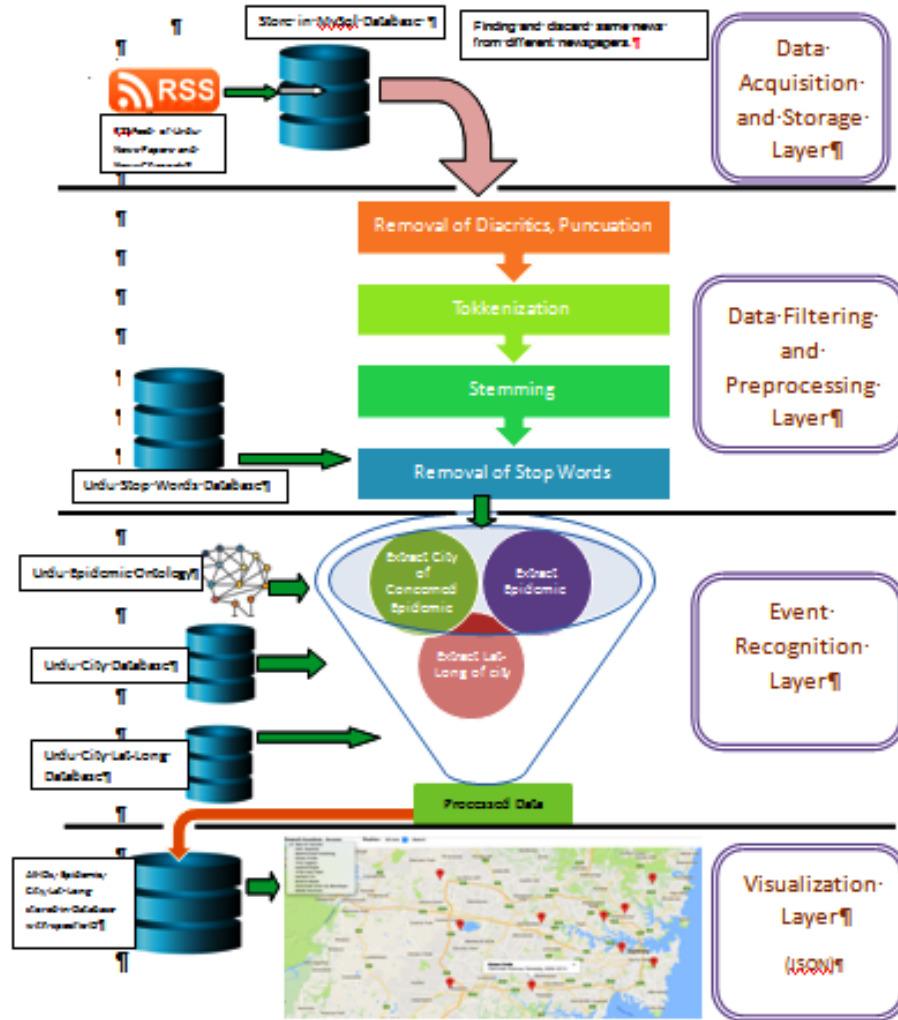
¶

¶

Store·in·MySQL·Database·¶

Finding·and·discard·same·news·from·different·newspapers.¶

RSS

RSS·feeds·of·Urdu·News·Papers·and·News·Channels¶

Data·Acquisition·and·Storage·Layer¶

¶

Removal of Diacritics, Puncuation

¶

Tokkenization

¶

¶

Stemming

¶

¶

¶

Removal of Stop Words

Urdu·Stop·Words·Database¶

Data·Filtering·and·Preprocessing·Layer¶

¶

Urdu·Epidemic·Ontology¶

Extract City of Concerned Epidemic

Extract Epidemic

Extract Lat-Long of city

¶

Urdu·City·Database¶

Event·Recognition·Layer¶

¶

Urdu·City·Lat-Long·Database¶

¶

Processed Data

¶

All·City·Epidemic·City·Lat-Long·stored·in·Database·with·Properties¶

¶

Visualization·Layer¶

(JSON)¶